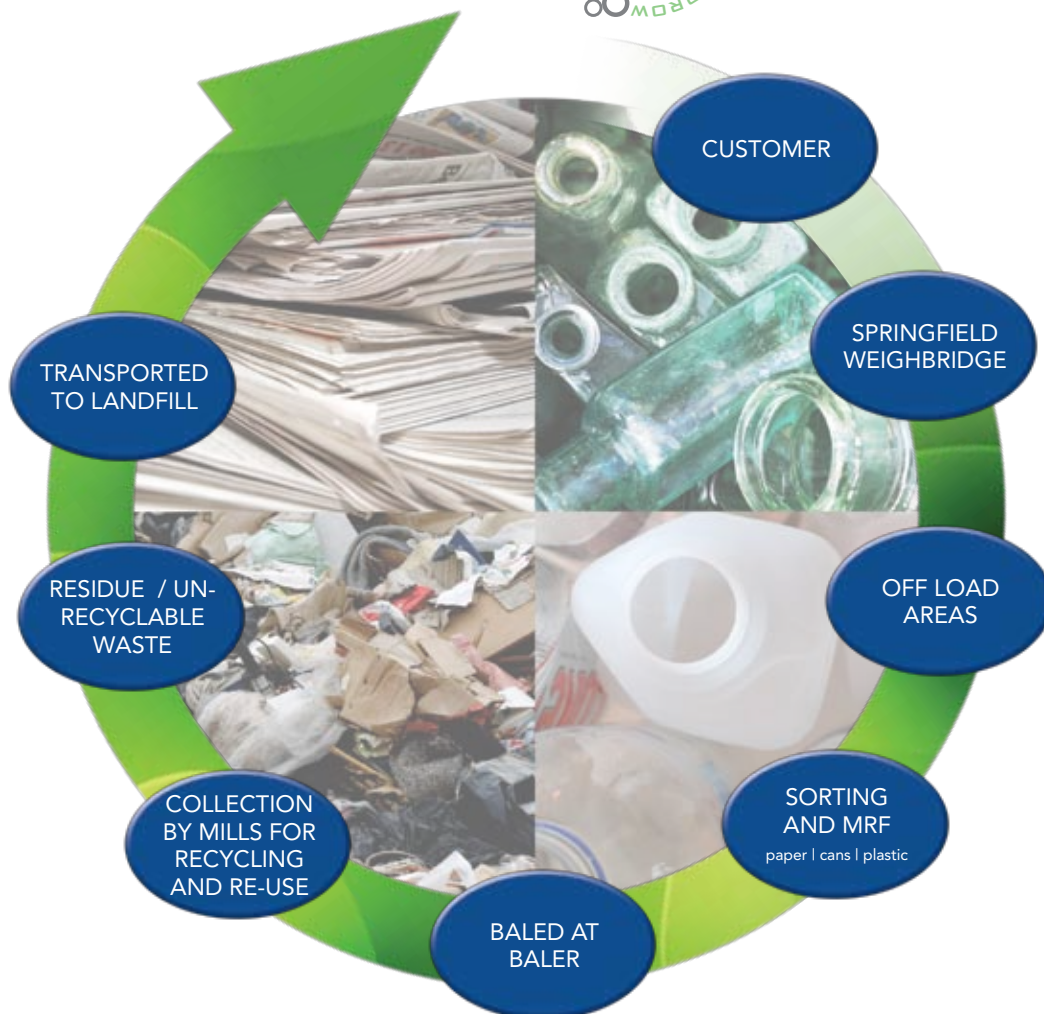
CUSTOMER

SPRINGFIELD WEIGHBRIDGE

OFF LOAD AREAS

SORTING AND MRF
paper | cans | plastic

BALED AT BALER

COLLECTION BY MILLS FOR RECYCLING AND RE-USE

RESIDUE / UN-RECYCLABLE WASTE

TRANSPORTED TO LANDFILL